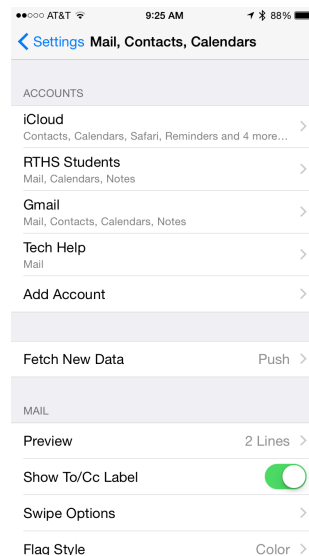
●●○○○ AT&T 9:25 AM 88%

Settings Mail, Contacts, Calendars

ACCOUNTS

iCloud
Contacts, Calendars, Safari, Reminders and 4 more...

RTHS Students
Mail, Calendars, Notes

Gmail
Mail, Contacts, Calendars, Notes

Tech Help
Mail

Add Account

Fetch New Data Push

MAIL

Preview 2 Lines

Show To/Cc Label

Swipe Options

Flag Style Color